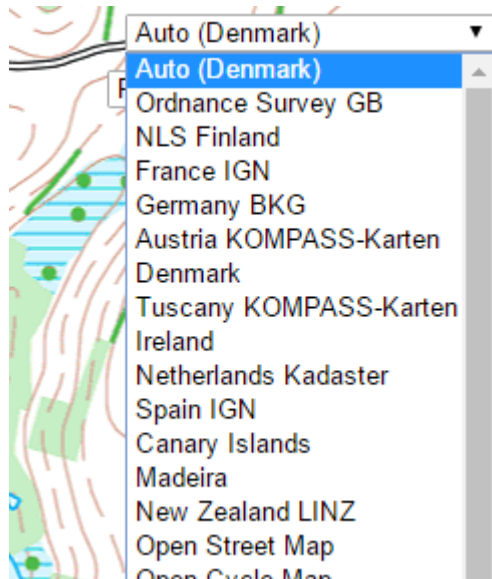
Auto (Denmark)
Auto (Denmark)
Ordnance Survey GB
NLS Finland
France IGN
Germany BKG
Austria KOMPASS-Karten
Denmark
Tuscany KOMPASS-Karten
Ireland
Netherlands Kadaster
Spain IGN
Canary Islands
Madeira
New Zealand LINZ
Open Street Map
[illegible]